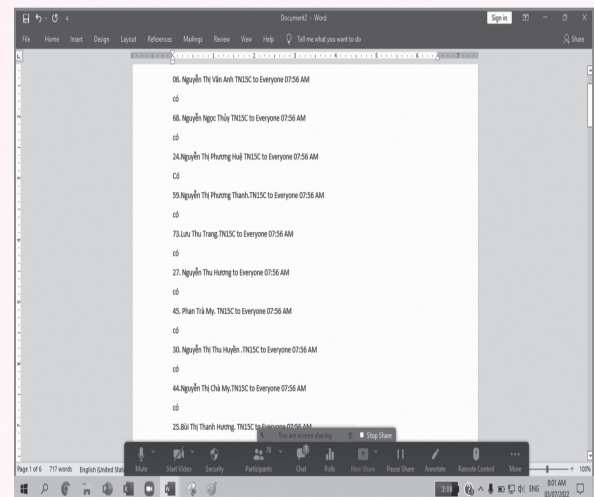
Document2 - Word

Sign in

File Home Insert Design Layout References Mailings Review View Help Tell me what you want to do

Share

06. Nguyễn Thị Vân Anh TN15C to Everyone 07:56 AM

có

68. Nguyễn Ngọc Thủy TN15C to Everyone 07:56 AM

có

24.Nguyễn Thị Phương Huệ TN15C to Everyone 07:56 AM

Có

59.Nguyễn Thị Phương Thanh.TN15C to Everyone 07:56 AM

có

73.Lưu Thu Trang.TN15C to Everyone 07:56 AM

có

27. Nguyễn Thu Hương to Everyone 07:56 AM

có

45. Phan Trà My. TN15C to Everyone 07:56 AM

có

30. Nguyễn Thị Thu Huyền .TN15C to Everyone 07:56 AM

có

44.Nguyễn Thị Chà My.TN15C to Everyone 07:56 AM

có

25.Bùi Thị Thanh Hương. TN15C to Everyone 07:56 AM

You are screen sharing Stop Share

Mute Start Video Security Participants 78 Chat Polls New Share Pause Share Annotate Remote Control More

Page 1 of 6 717 words English (United States)

100%

8:01 AM 01/07/2022 ENG